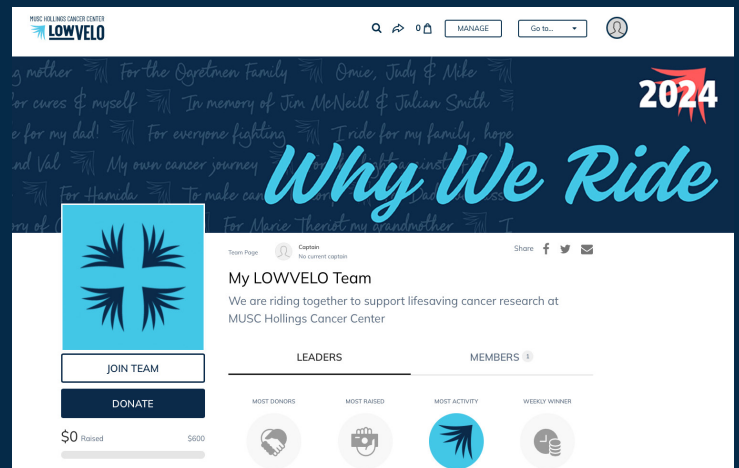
MUSC HOLLINGS CANCER CENTER
LOWVELO

0

MANAGE

Go to...

ng mother For the Ogretmen Family Omce, Judy & Mike
or cures & myself In memory of Jim McNeill & Julian Smith
e for my dad! For everyone fighting I ride for my family, hope
and Val My own cancer journey
For Hamida To make can
For Marie Theriot my grandmother I

2024

Why We Ride

Team Page

Captain
No current captain

Share

My LOWVELO Team

We are riding together to support lifesaving cancer research at MUSC Hollings Cancer Center

JOIN TEAM

DONATE

$0 Raised $600

LEADERS

MEMBERS 1

MOST DONORS

MOST RAISED

MOST ACTIVITY

WEEKLY WINNER